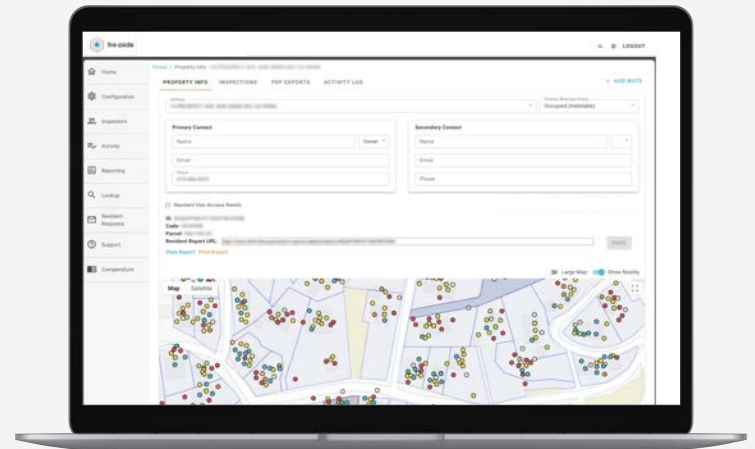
fire code

LOGOUT

Home

Configuration

Inspectors

Activity

Reporting

Lookup

Resident Requests

Support

Compendium

Home / Property Info / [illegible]

PROPERTY INFO

INSPECTIONS

PDF EXPORTS

ACTIVITY LOG

+ ADD NOTE

Address

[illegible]

Primary Business Status

Occupied (Habitable)

Primary Contact

Name

Owner

Email

Phone

Secondary Contact

Name

Email

Phone

Resident Has Access Details

ID: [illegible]

Code: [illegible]

Parcel: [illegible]

Resident Report URL: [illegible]

SAVE

View Report

Print Report

Large Map

Show Nearby

Map

Satellite